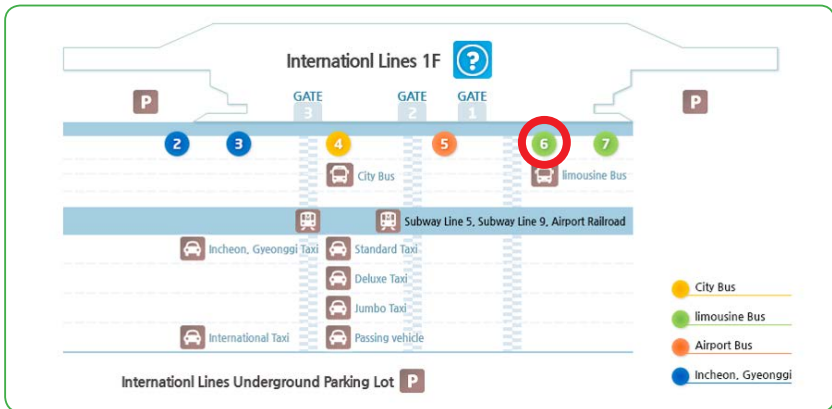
Internationl Lines 1F

P

P

GATE 3

GATE 2

GATE 1

2 3 4 5 6 7

City Bus

limousine Bus

Subway Line 5, Subway Line 9, Airport Railroad

Incheon, Gyeonggi Taxi

Standard Taxi

Deluxe Taxi

Jumbo Taxi

International Taxi

Passing vehicle

Internationl Lines Underground Parking Lot P

City Bus

limousine Bus

Airport Bus

Incheon, Gyeonggi